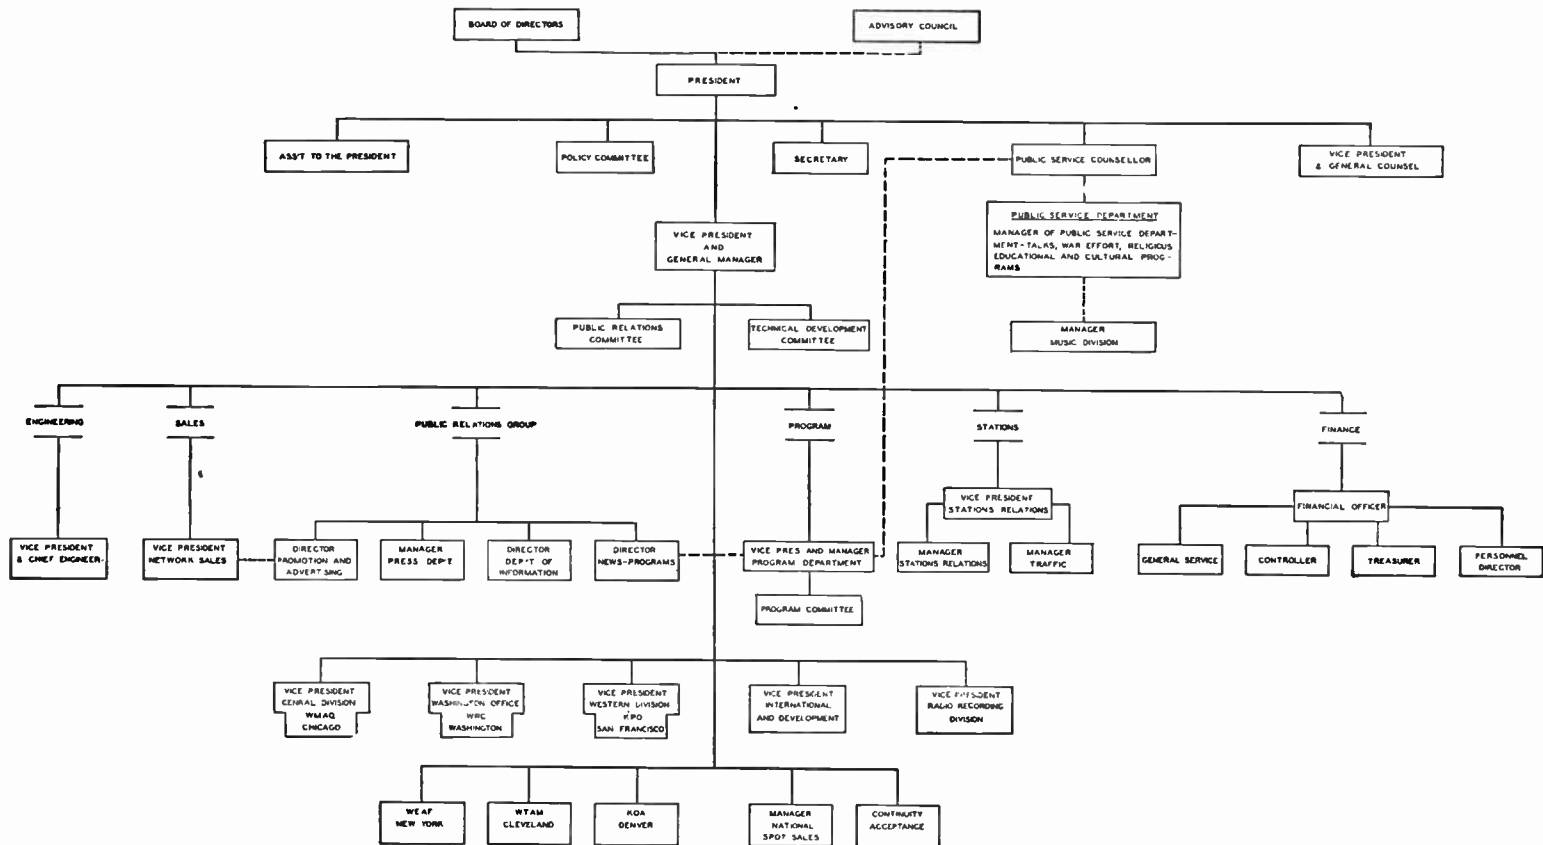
BOARD OF DIRECTORS

ADVISORY COUNCIL

PRESIDENT

ASS'T TO THE PRESIDENT

POLICY COMMITTEE

SECRETARY

PUBLIC SERVICE COUNSELLOR

VICE PRESIDENT & GENERAL COUNSEL

PUBLIC SERVICE DEPARTMENT
MANAGER OF PUBLIC SERVICE DEPARTMENT-TALKS, WAR EFFORT, RELIGIOUS EDUCATIONAL AND CULTURAL PROGRAMS

VICE PRESIDENT AND GENERAL MANAGER

PUBLIC RELATIONS COMMITTEE

TECHNICAL DEVELOPMENT COMMITTEE

MANAGER MUSIC DIVISION

ENGINEERING

SALES

PUBLIC RELATIONS GROUP

PROGRAM

STATIONS

FINANCE

VICE PRESIDENT & CHIEF ENGINEER

VICE PRESIDENT NETWORK SALES

DIRECTOR PROMOTION AND ADVERTISING

MANAGER PRESS DEPT

DIRECTOR DEPT OF INFORMATION

DIRECTOR NEWS-PROGRAMS

VICE PRES AND MANAGER PROGRAM DEPARTMENT

VICE PRESIDENT STATIONS RELATIONS

MANAGER STATIONS RELATIONS

MANAGER TRAFFIC

FINANCIAL OFFICER

GENERAL SERVICE

CONTROLLER

TREASURER

PERSONNEL DIRECTOR

PROGRAM COMMITTEE

VICE PRESIDENT CENRAL DIVISION WMAQ CHICAGO

VICE PRESIDENT WASHINGTON OFFICE WRC WASHINGTON

VICE PRESIDENT WESTERN DIVISION KPO SAN FRANCISCO

VICE PRESIDENT INTERNATIONAL AND DEVELOPMENT

VICE PRESIDENT RADIO RECORDING DIVISION

WEAF NEW YORK

WTAM CLEVELAND

KOA DENVER

MANAGER NATIONAL SPOT SALES

CONTINUITY ACCEPTANCE